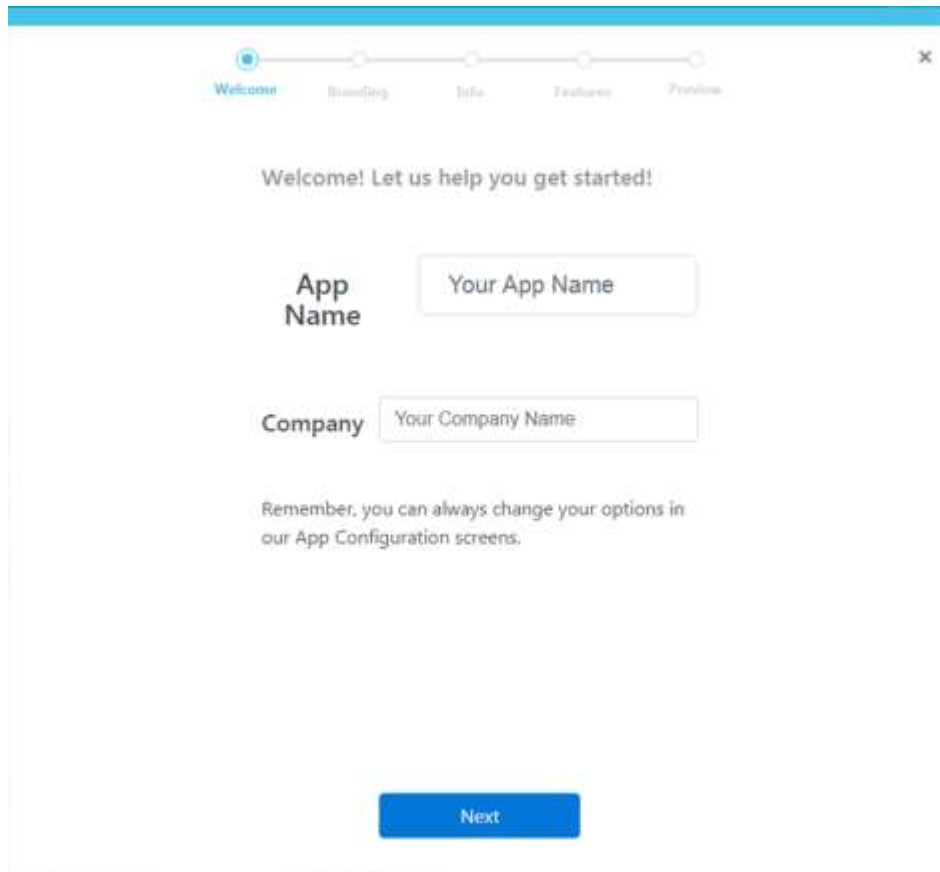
Welcome Branding Info Features Preview

×

Welcome! Let us help you get started!

App Name

Your App Name

Company

Your Company Name

Remember, you can always change your options in our App Configuration screens.

Next